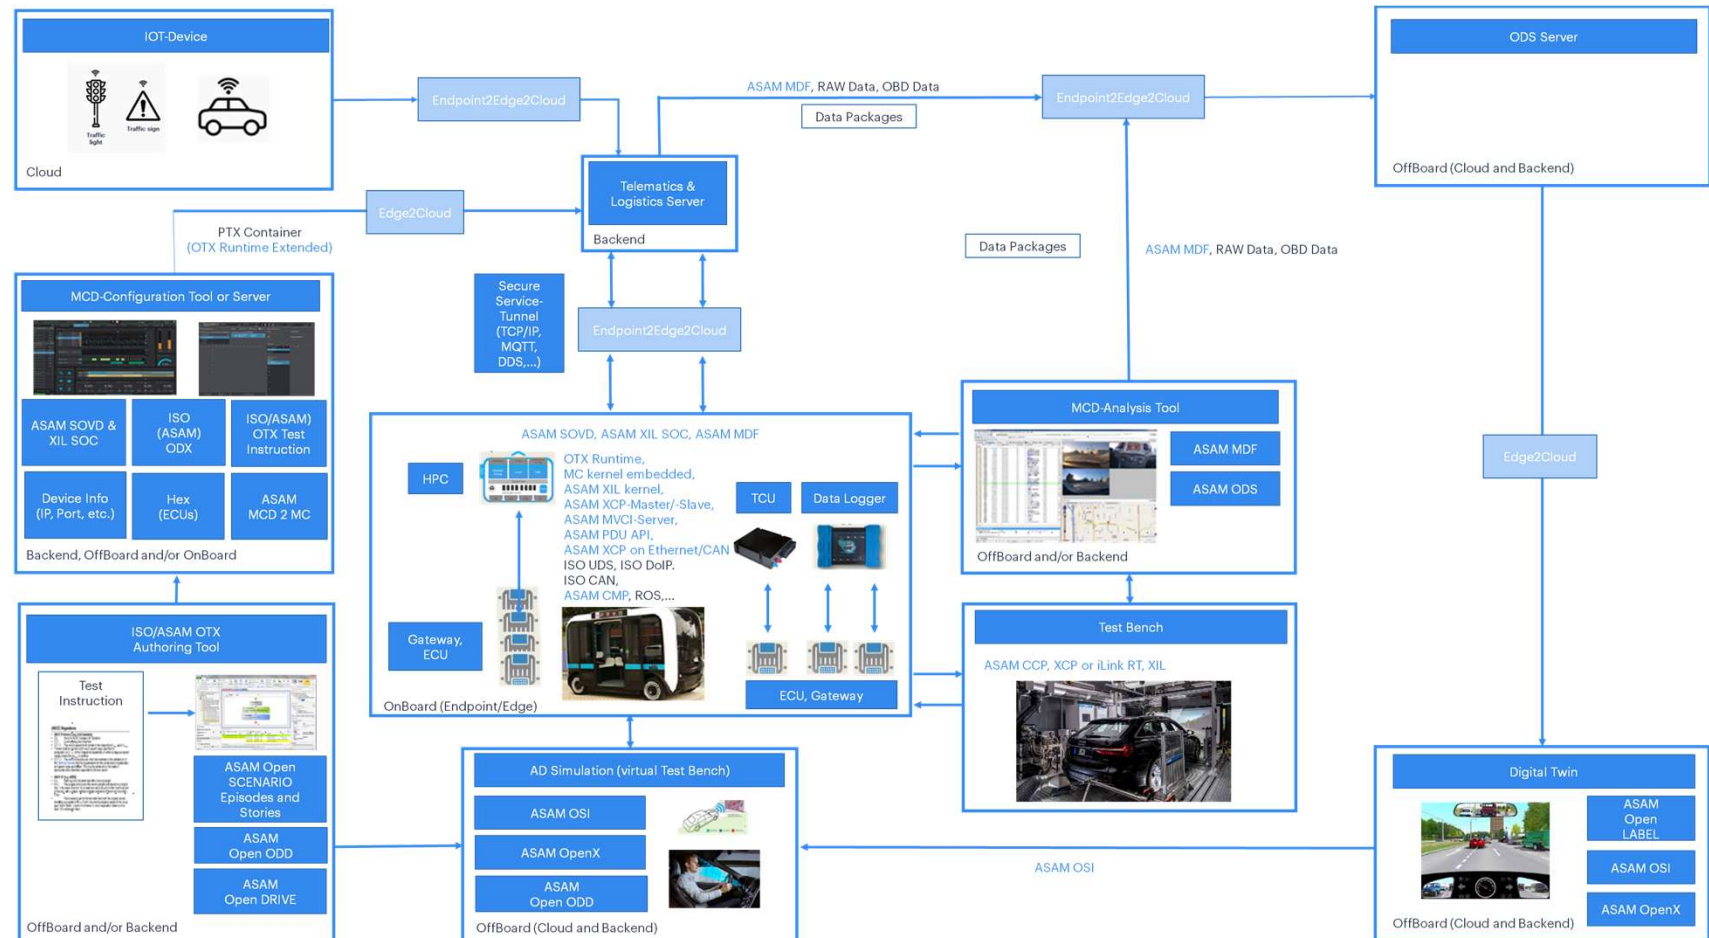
IOT-Device

Traffic light

Traffic sign

Cloud

Endpoint2Edge2Cloud

ASAM MDF, RAW Data, OBD Data

Data Packages

Endpoint2Edge2Cloud

ODS Server

OffBoard (Cloud and Backend)

Edge2Cloud

PTX Container
(OTX Runtime Extended)

Telematics & Logistics Server

Backend

Data Packages

ASAM MDF, RAW Data, OBD Data

MCD-Configuration Tool or Server

ASAM SOVD & XIL SOC

ISO (ASAM) ODX

ISO/(ASAM) OTX Test Instruction

Device Info (IP, Port, etc.)

Hex (ECUs)

ASAM MCD 2 MC

Backend, OffBoard and/or OnBoard

Secure Service-Tunnel (TCP/IP, MQTT, DDS,...)

Endpoint2Edge2Cloud

ASAM SOVD, ASAM XIL SOC, ASAM MDF

HPC

OTX Runtime,
MC kernel embedded,
ASAM XIL kernel,
ASAM XCP-Master/-Slave,
ASAM MVCI-Server,
ASAM PDU API,
ASAM XCP on Ethernet/CAN
ISO UDS, ISO DoIP,
ISO CAN,
ASAM CMP, ROS,...

TCU

Data Logger

Gateway, ECU

ECU, Gateway

OnBoard (Endpoint/Edge)

MCD-Analysis Tool

ASAM MDF

ASAM ODS

OffBoard and/or Backend

Edge2Cloud

Test Bench

ASAM CCP, XCP or iLink RT, XIL

ISO/ASAM OTX Authoring Tool

Test Instruction

ASAM Open SCENARIO Episodes and Stories

ASAM Open ODD

ASAM Open DRIVE

OffBoard and/or Backend

AD Simulation (virtual Test Bench)

ASAM OSI

ASAM OpenX

ASAM Open ODD

OffBoard (Cloud and Backend)

ASAM OSI

Digital Twin

ASAM Open LABEL

ASAM OSI

ASAM OpenX

OffBoard (Cloud and Backend)